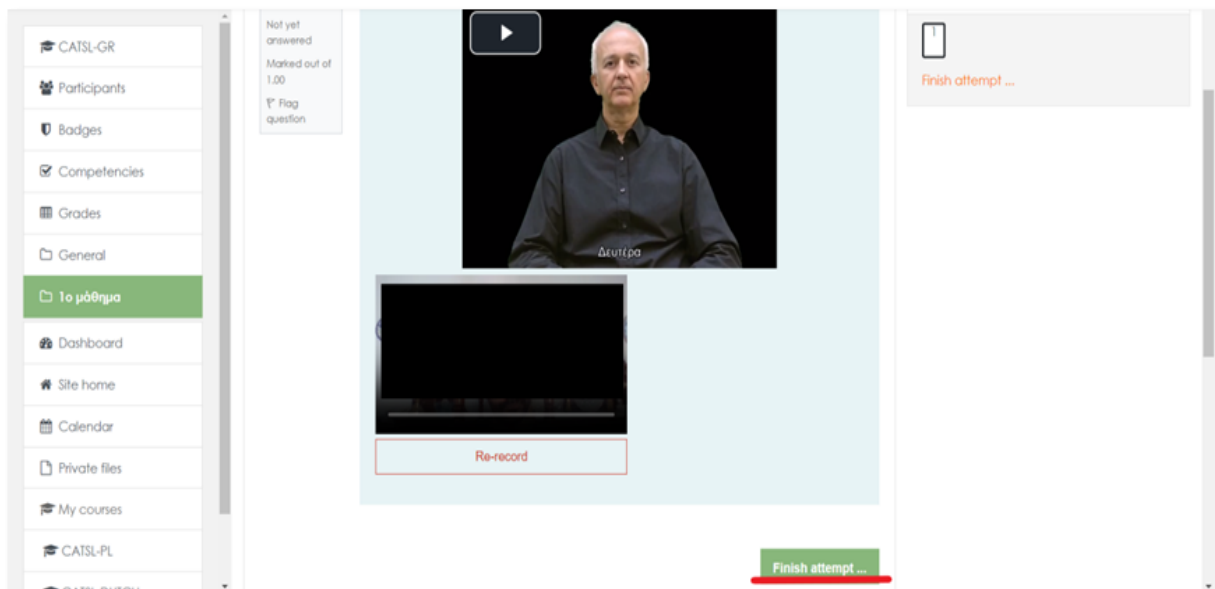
CATSL-GR
Participants
Badges
Competencies
Grades
General
1ο μάθημα
Dashboard
Site home
Calendar
Private files
My courses
CATSL-PL
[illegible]

Not yet answered
Marked out of 1.00
Flag question

Δευτέρα

Re-record

Finish attempt ...

1
Finish attempt ...